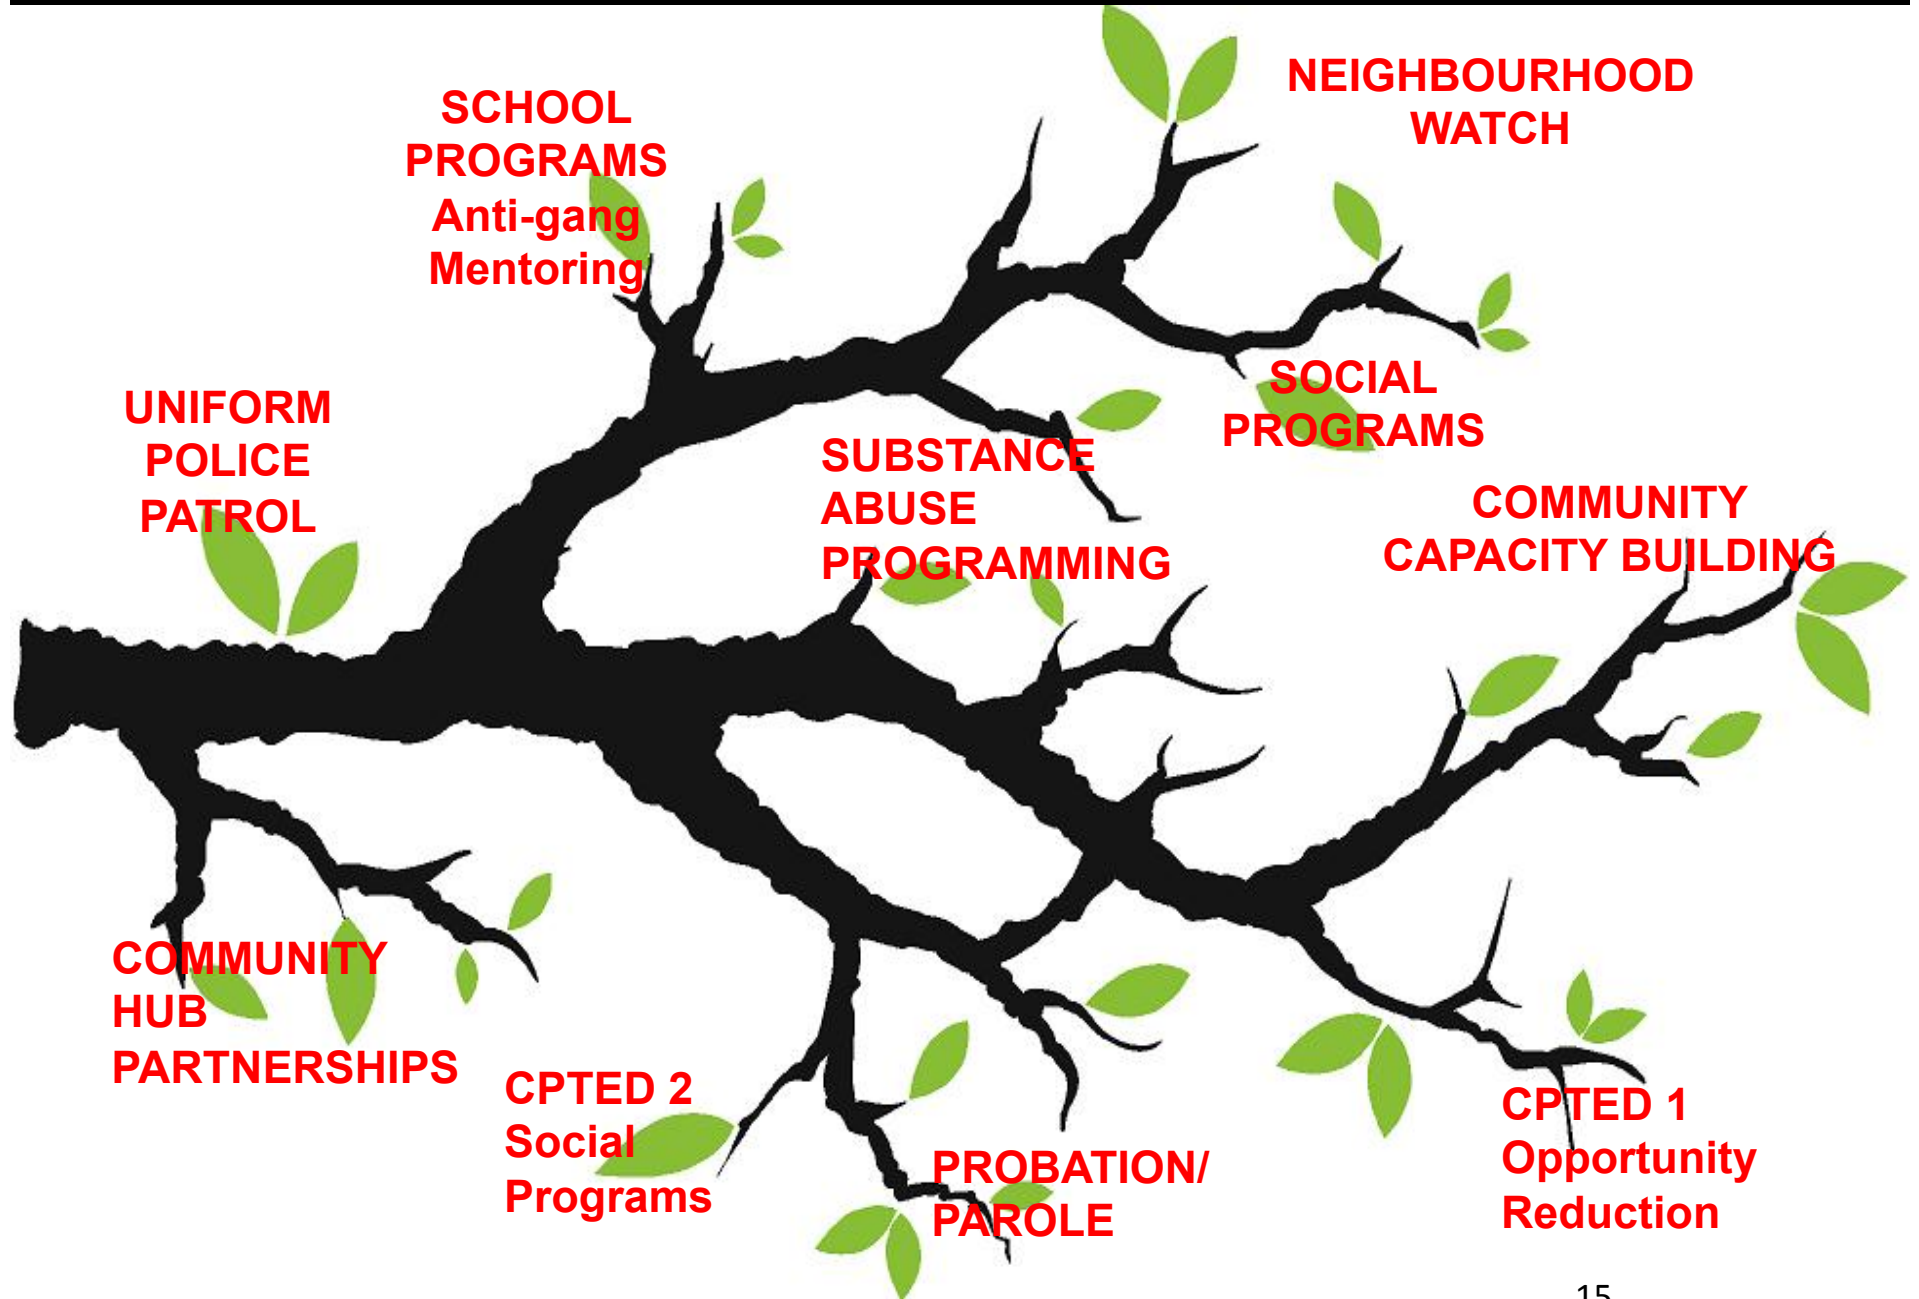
SCHOOL PROGRAMS
Anti-gang
Mentoring

NEIGHBOURHOOD WATCH

UNIFORM POLICE PATROL

SUBSTANCE ABUSE PROGRAMMING

SOCIAL PROGRAMS

COMMUNITY CAPACITY BUILDING

COMMUNITY HUB PARTNERSHIPS

CPTED 2
Social
Programs

PROBATION/ PAROLE

CPTED 1
Opportunity
Reduction

15